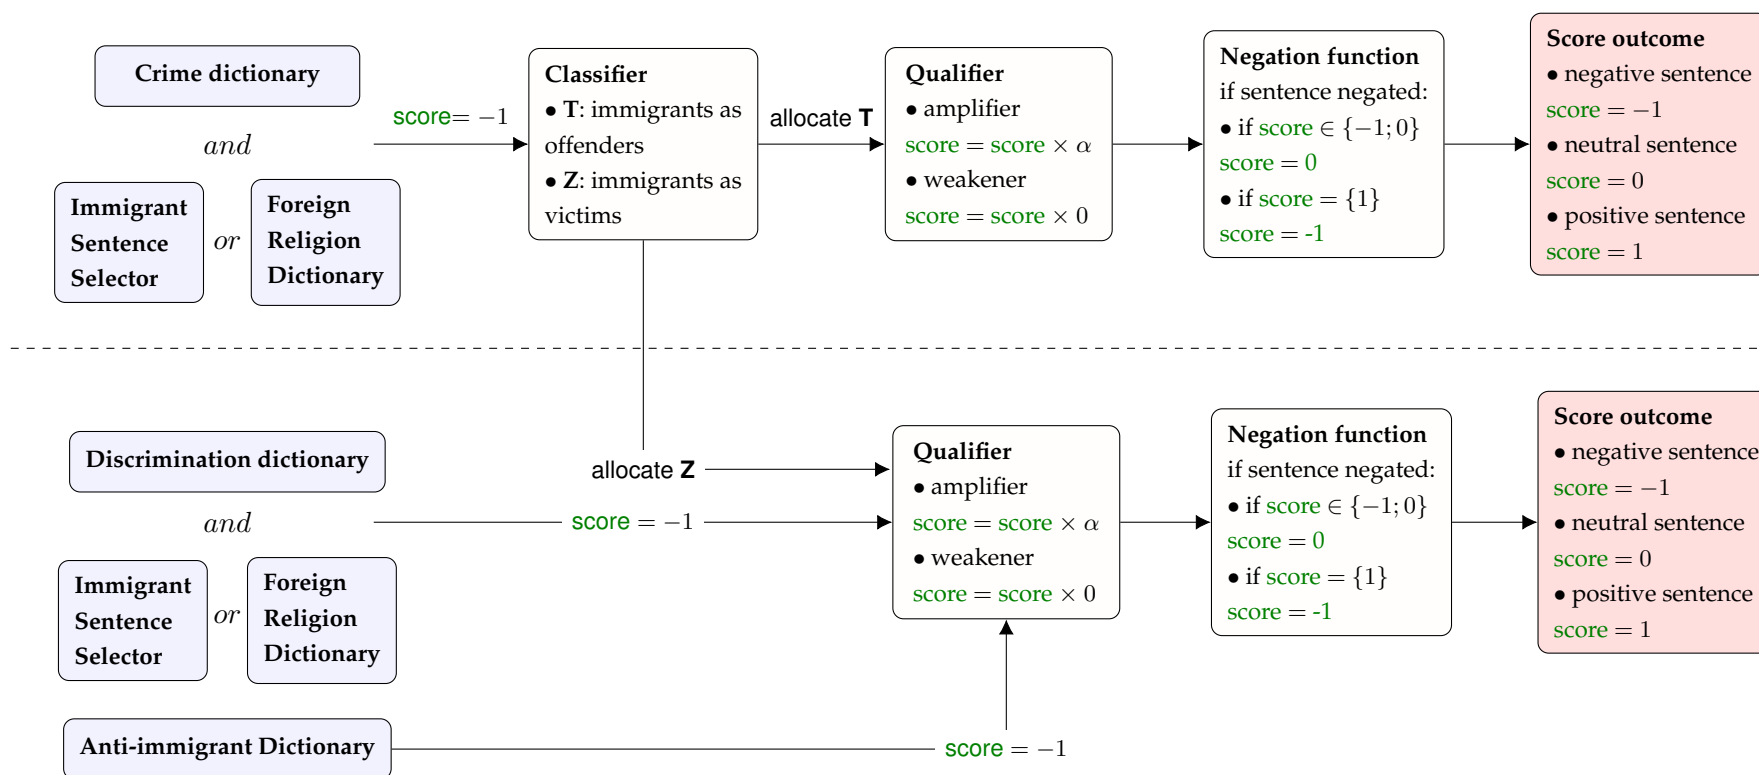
Crime dictionary

and

Immigrant Sentence Selector

or

Foreign Religion Dictionary

score$= -1$

Classifier
• **T**: immigrants as offenders
• **Z**: immigrants as victims

allocate **T**

Qualifier
• amplifier
score $=$ score $\times \alpha$
• weakener
score $=$ score $\times 0$

Negation function
if sentence negated:
• if score $\in \{-1; 0\}$
score $= 0$
• if score $= \{1\}$
score $=$ -1

Score outcome
• negative sentence
score $= -1$
• neutral sentence
score $= 0$
• positive sentence
score $= 1$

Discrimination dictionary

and

Immigrant Sentence Selector

or

Foreign Religion Dictionary

allocate **Z**

score $= -1$

Qualifier
• amplifier
score $=$ score $\times \alpha$
• weakener
score $=$ score $\times 0$

Negation function
if sentence negated:
• if score $\in \{-1; 0\}$
score $= 0$
• if score $= \{1\}$
score $=$ -1

Score outcome
• negative sentence
score $= -1$
• neutral sentence
score $= 0$
• positive sentence
score $= 1$

Anti-immigrant Dictionary

score $= -1$